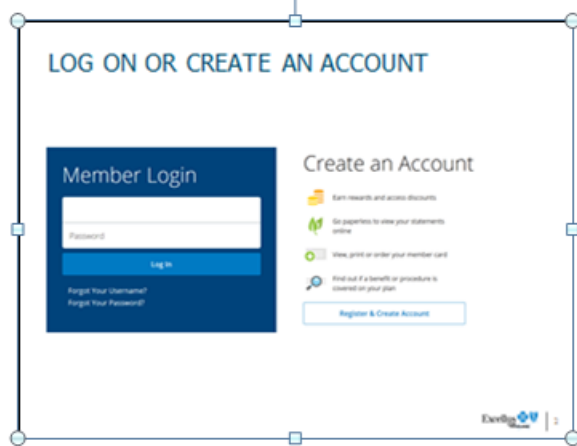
LOG ON OR CREATE AN ACCOUNT

Member Login

Password

Log In

Forgot Your Username?
Forgot Your Password?

Create an Account

Earn rewards and access discounts

Go paperless to view your statements online

View, print or order your member card

Find out if a benefit or procedure is covered on your plan

Register & Create Account

Excellus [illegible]

1